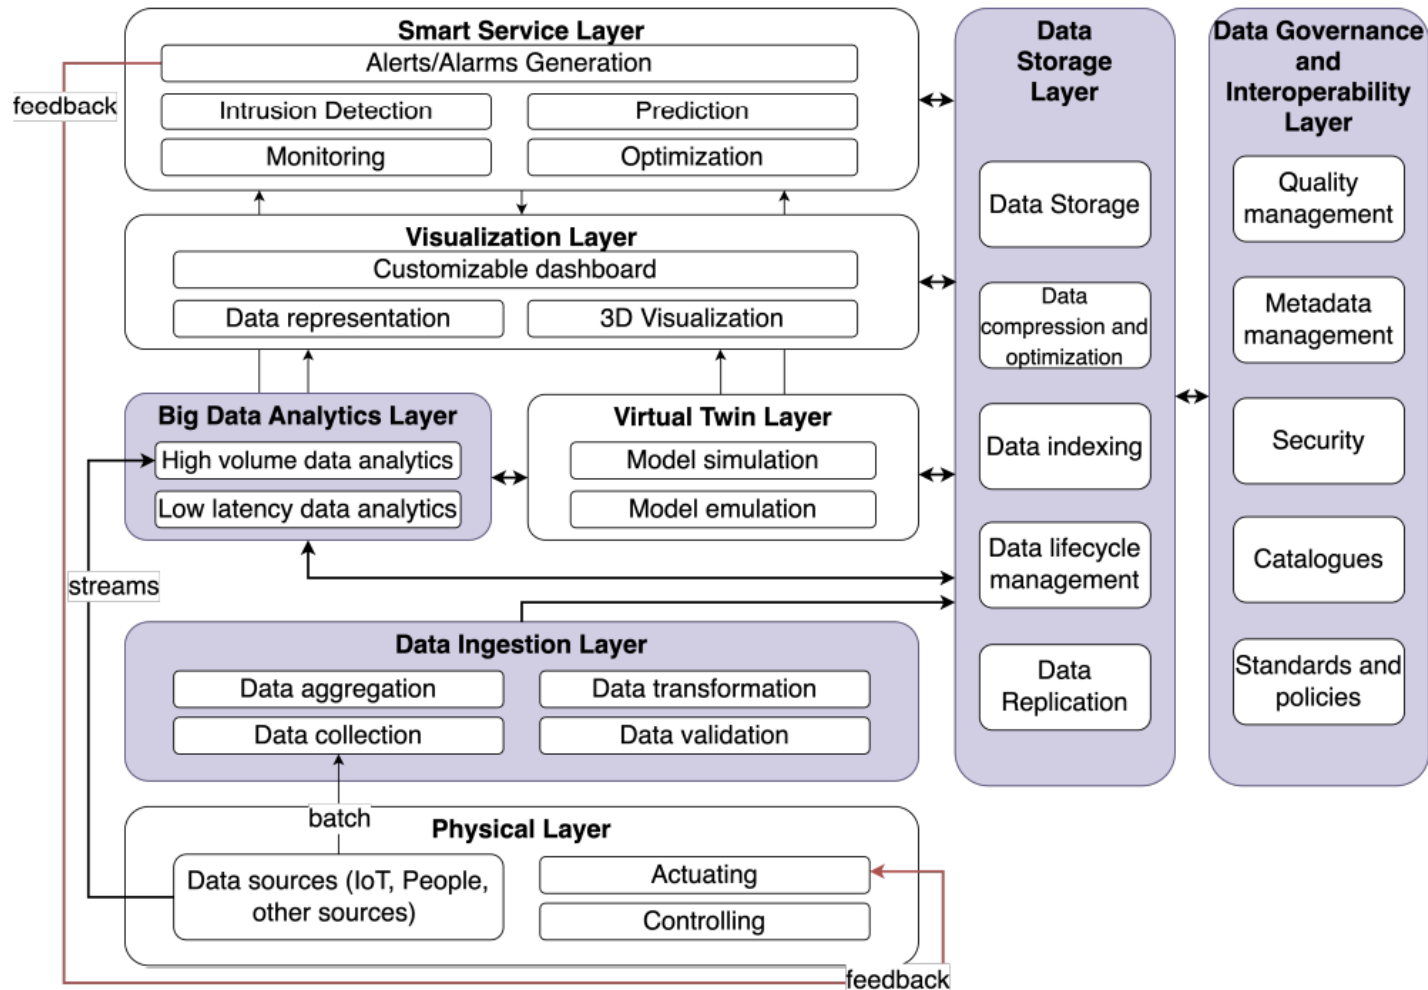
Smart Service Layer

Alerts/Alarms Generation

Intrusion Detection

Prediction

Monitoring

Optimization

feedback

Visualization Layer

Customizable dashboard

Data representation

3D Visualization

Big Data Analytics Layer

High volume data analytics

Low latency data analytics

Virtual Twin Layer

Model simulation

Model emulation

streams

Data Ingestion Layer

Data aggregation

Data transformation

Data collection

Data validation

batch

Physical Layer

Data sources (IoT, People, other sources)

Actuating

Controlling

feedback

Data Storage Layer

Data Storage

Data compression and optimization

Data indexing

Data lifecycle management

Data Replication

Data Governance and Interoperability Layer

Quality management

Metadata management

Security

Catalogues

Standards and policies